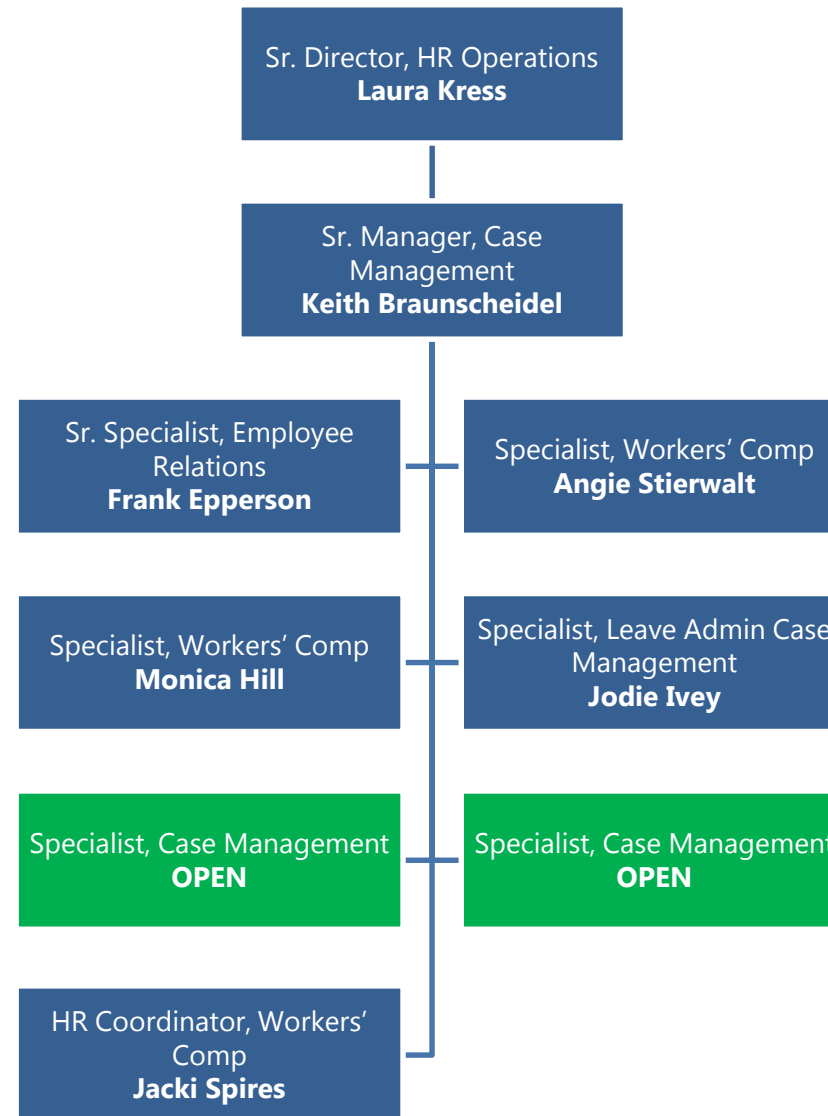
Sr. Director, HR Operations
**Laura Kress**

Sr. Manager, Case Management
**Keith Braunscheidel**

Sr. Specialist, Employee Relations
**Frank Epperson**

Specialist, Workers' Comp
**Angie Stierwalt**

Specialist, Workers' Comp
**Monica Hill**

Specialist, Leave Admin Case Management
**Jodie Ivey**

Specialist, Case Management
**OPEN**

Specialist, Case Management
**OPEN**

HR Coordinator, Workers' Comp
**Jacki Spires**